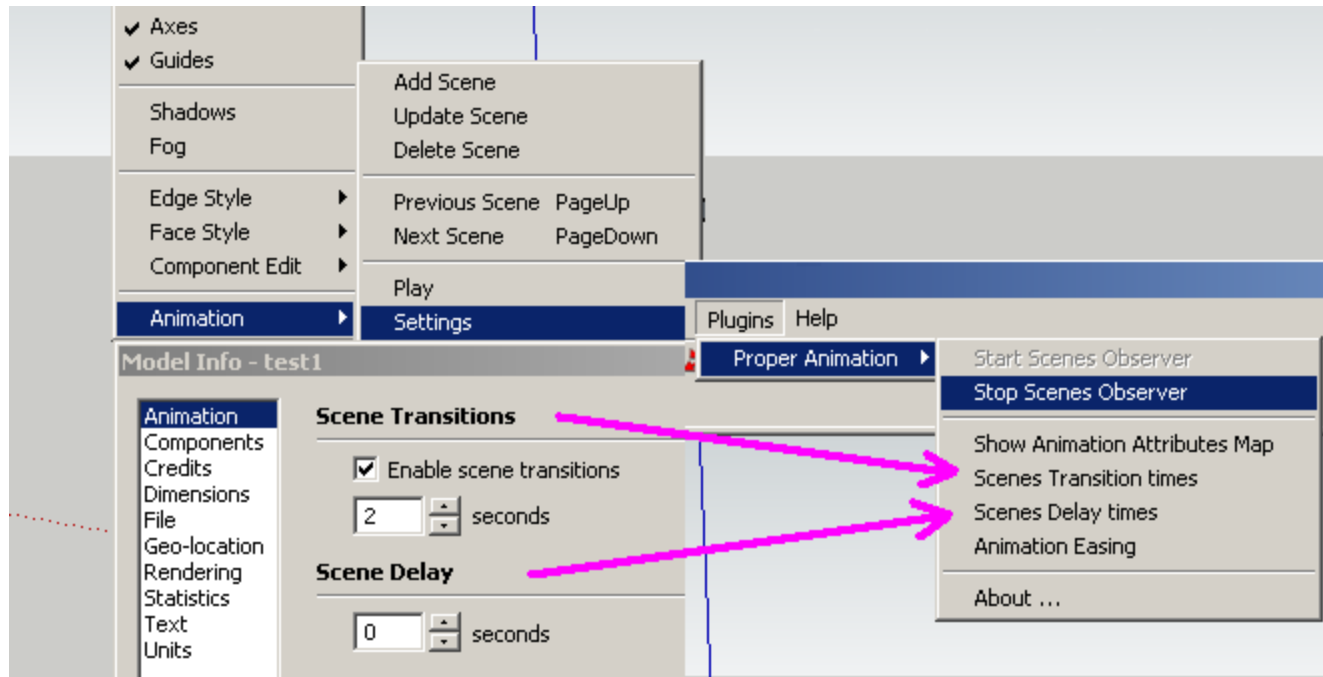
✔ Axes
✔ Guides

Shadows
Fog

Edge Style
Face Style
Component Edit

Animation

Add Scene
Update Scene
Delete Scene

Previous Scene PageUp
Next Scene PageDown

Play
Settings

Plugins Help

Proper Animation

Start Scenes Observer
Stop Scenes Observer

Show Animation Attributes Map
Scenes Transition times
Scenes Delay times
Animation Easing

About ...

Model Info - test1

Animation
Components
Credits
Dimensions
File
Geo-location
Rendering
Statistics
Text
Units

Scene Transitions

☑ Enable scene transitions

2 seconds

Scene Delay

0 seconds